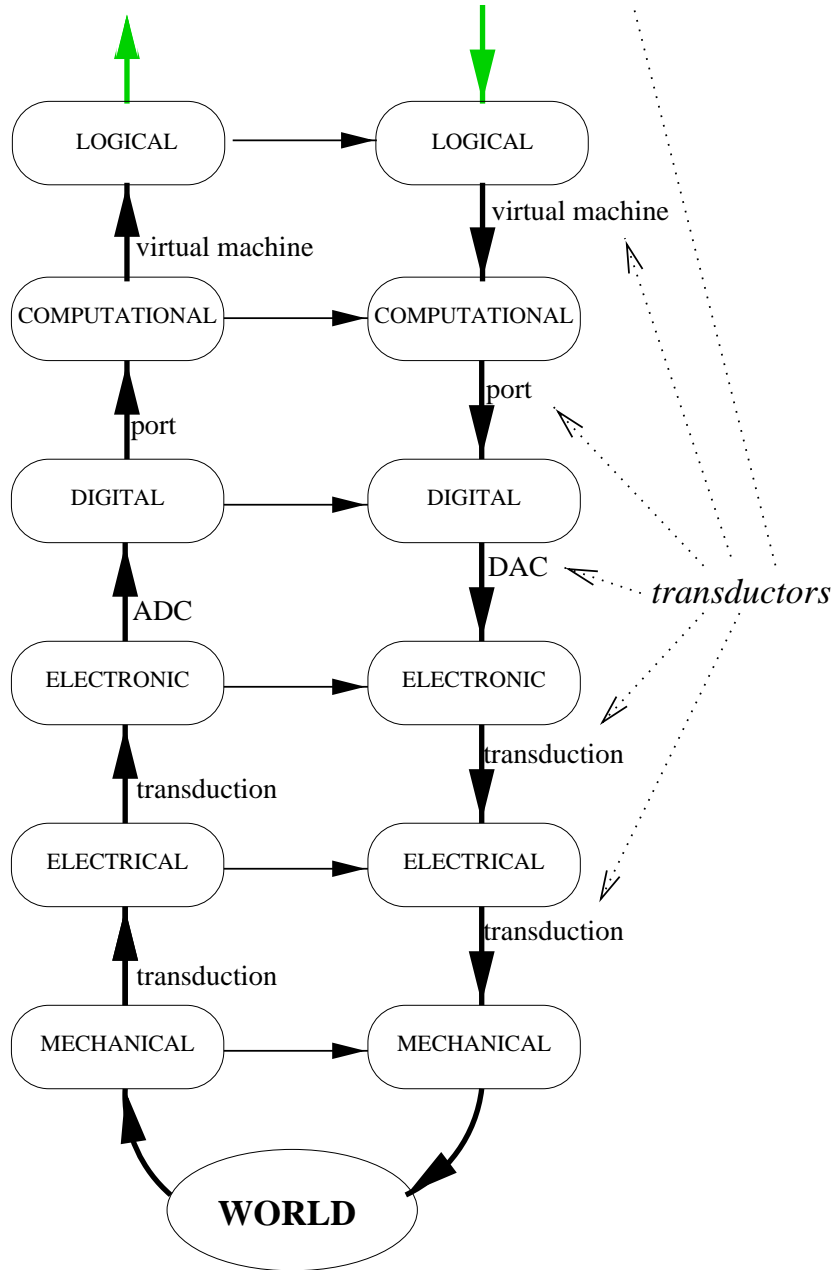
LOGICAL
LOGICAL
virtual machine
virtual machine
COMPUTATIONAL
COMPUTATIONAL
port
port
DIGITAL
DIGITAL
DAC
ADC
*transductors*
ELECTRONIC
ELECTRONIC
transduction
transduction
ELECTRICAL
ELECTRICAL
transduction
transduction
MECHANICAL
MECHANICAL
**WORLD**